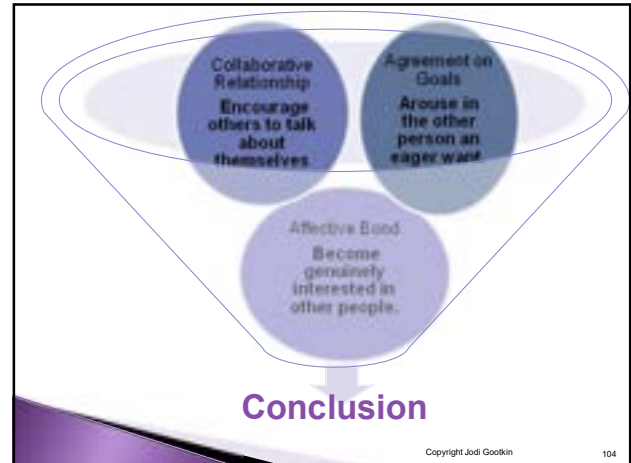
Collaborative Relationship
Encourage others to talk about themselves

Agreement on Goals
Arouse in the other person an eager want

Affective Bond
Become genuinely interested in other people.

Conclusion

Copyright Jodi Gootkin

104